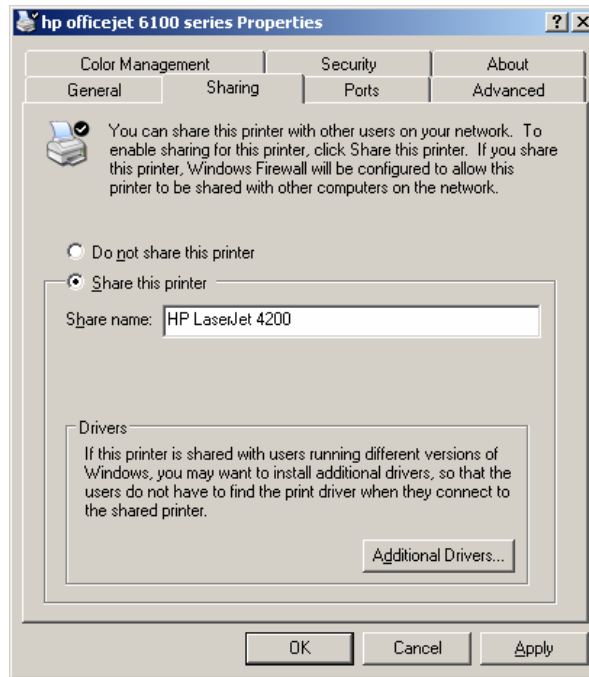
hp officejet 6100 series Properties

?

Color Management | Security | About

General | Sharing | Ports | Advanced

You can share this printer with other users on your network. To enable sharing for this printer, click Share this printer. If you share this printer, Windows Firewall will be configured to allow this printer to be shared with other computers on the network.

Do not share this printer

Share this printer

Share name: HP LaserJet 4200

Drivers

If this printer is shared with users running different versions of Windows, you may want to install additional drivers, so that the users do not have to find the print driver when they connect to the shared printer.

Additional Drivers...

OK | Cancel | Apply